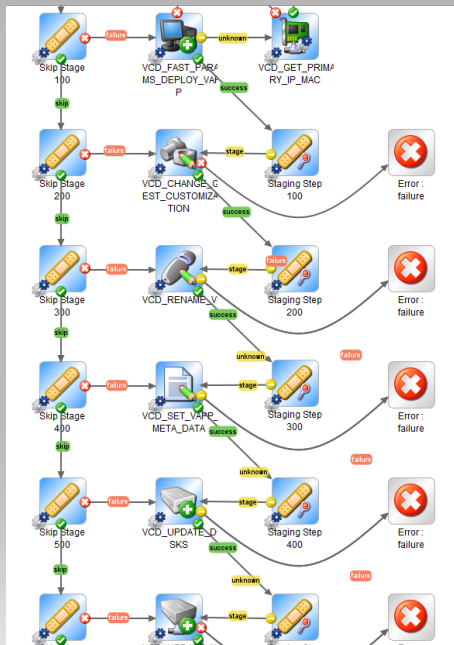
Skip Stage 100

failure

VCD_FAST_PARAMS_DEPLOY_VAPP

unknown

VCD_GET_PRIMARY_IP_MAC

success

skip

Skip Stage 200

failure

VCD_CHANGE_GUEST_CUSTOMIZATION

stage

Staging Step 100

Error : failure

success

skip

Skip Stage 300

failure

VCD_RENAME_V

stage

failure

Staging Step 200

Error : failure

success

unknown

failure

skip

Skip Stage 400

failure

VCD_SET_VAPP_META_DATA

stage

Staging Step 300

Error : failure

success

unknown

failure

skip

Skip Stage 500

failure

VCD_UPDATE_DISKS

stage

Staging Step 400

Error : failure

success

unknown

failure

skip

failure

stage